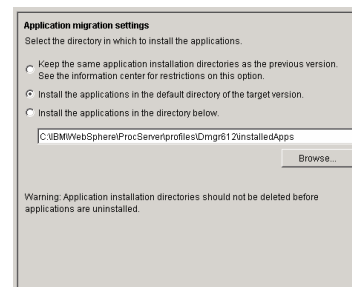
Application migration settings

Select the directory in which to install the applications.

Keep the same application installation directories as the previous version. See the information center for restrictions on this option.

Install the applications in the default directory of the target version.

Install the applications in the directory below.

C:\IBM\WebSphere\ProcServer\profiles\Dmgr612\installedApps

Browse...

Warning: Application installation directories should not be deleted before applications are uninstalled.